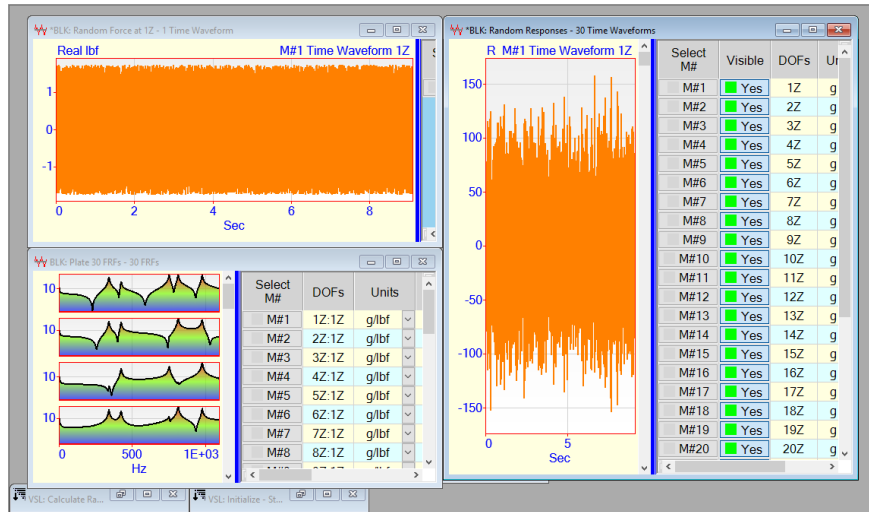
*BLK: Random Force at 1Z - 1 Time Waveform

Real lbf

M#1 Time Waveform 1Z

1

0

-1

0 2 4 6 8

Sec

*BLK: Plate 30 FRFs - 30 FRFs

10

10

10

10

0 500 1E+03

Hz

| Select M# | DOFs | Units |
|---|---|---|
| M#1 | 1Z:1Z | g/lbf |
| M#2 | 2Z:1Z | g/lbf |
| M#3 | 3Z:1Z | g/lbf |
| M#4 | 4Z:1Z | g/lbf |
| M#5 | 5Z:1Z | g/lbf |
| M#6 | 6Z:1Z | g/lbf |
| M#7 | 7Z:1Z | g/lbf |
| M#8 | 8Z:1Z | g/lbf |

*BLK: Random Responses - 30 Time Waveforms

R M#1 Time Waveform 1Z

150

100

50

0

-50

-100

-150

0 5

Sec

| Select M# | Visible | DOFs | Un |
|---|---|---|---|
| M#1 | Yes | 1Z | g |
| M#2 | Yes | 2Z | g |
| M#3 | Yes | 3Z | g |
| M#4 | Yes | 4Z | g |
| M#5 | Yes | 5Z | g |
| M#6 | Yes | 6Z | g |
| M#7 | Yes | 7Z | g |
| M#8 | Yes | 8Z | g |
| M#9 | Yes | 9Z | g |
| M#10 | Yes | 10Z | g |
| M#11 | Yes | 11Z | g |
| M#12 | Yes | 12Z | g |
| M#13 | Yes | 13Z | g |
| M#14 | Yes | 14Z | g |
| M#15 | Yes | 15Z | g |
| M#16 | Yes | 16Z | g |
| M#17 | Yes | 17Z | g |
| M#18 | Yes | 18Z | g |
| M#19 | Yes | 19Z | g |
| M#20 | Yes | 20Z | g |

VSL: Calculate Ra...

VSL: Initialize - St...